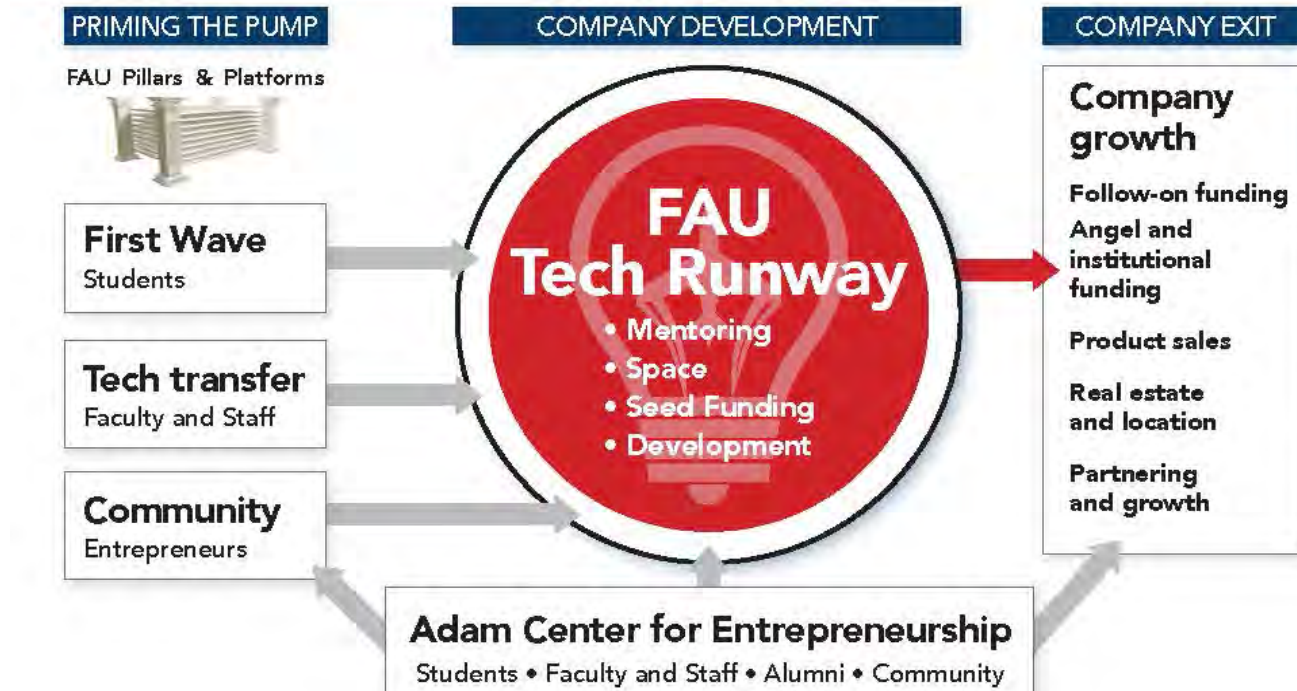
PRIMING THE PUMP

FAU Pillars & Platforms

First Wave
Students

Tech transfer
Faculty and Staff

Community
Entrepreneurs

COMPANY DEVELOPMENT

FAU
Tech Runway

• Mentoring
• Space
• Seed Funding
• Development

Adam Center for Entrepreneurship
Students • Faculty and Staff • Alumni • Community

COMPANY EXIT

Company growth

Follow-on funding

Angel and institutional funding

Product sales

Real estate and location

Partnering and growth